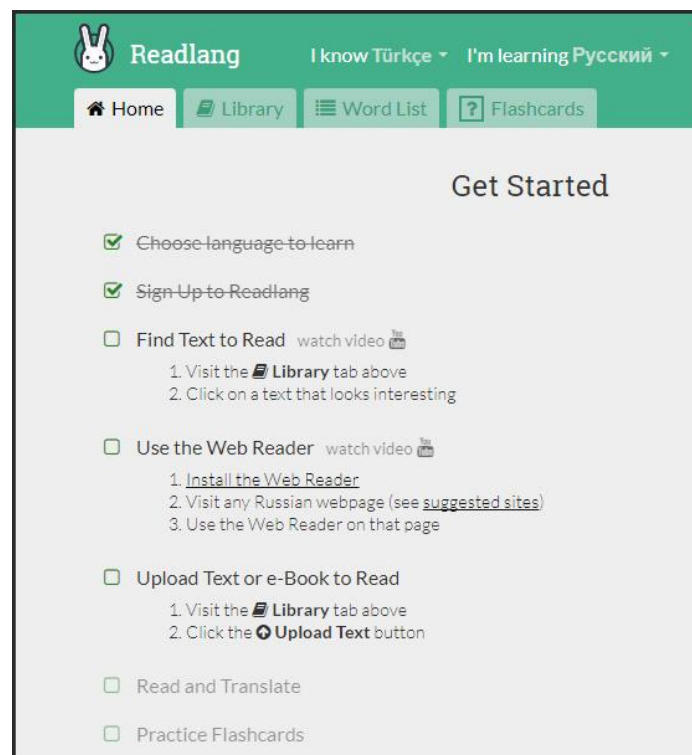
Readlang I know Türkçe ▾ I'm learning Русский ▾

Home Library Word List Flashcards

Get Started

~~Choose language to learn~~

~~Sign Up to Readlang~~

Find Text to Read watch video
1. Visit the **Library** tab above
2. Click on a text that looks interesting

Use the Web Reader watch video
1. Install the Web Reader
2. Visit any Russian webpage (see suggested sites)
3. Use the Web Reader on that page

Upload Text or e-Book to Read
1. Visit the **Library** tab above
2. Click the **Upload Text** button

Read and Translate

Practice Flashcards